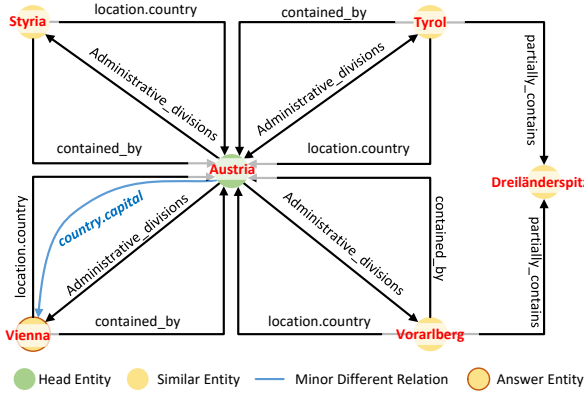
Styria
location.country
contained_by
Tyrol
Administrative_divisions
Administrative_divisions
partially_contains
contained_by
location.country
Austria
Dreiländerspitz
location.country
country.capital
Administrative_divisions
Administrative_divisions
contained_by
partially_contains
Vienna
contained_by
location.country
Vorarlberg

Head Entity
Similar Entity
Minor Different Relation
Answer Entity